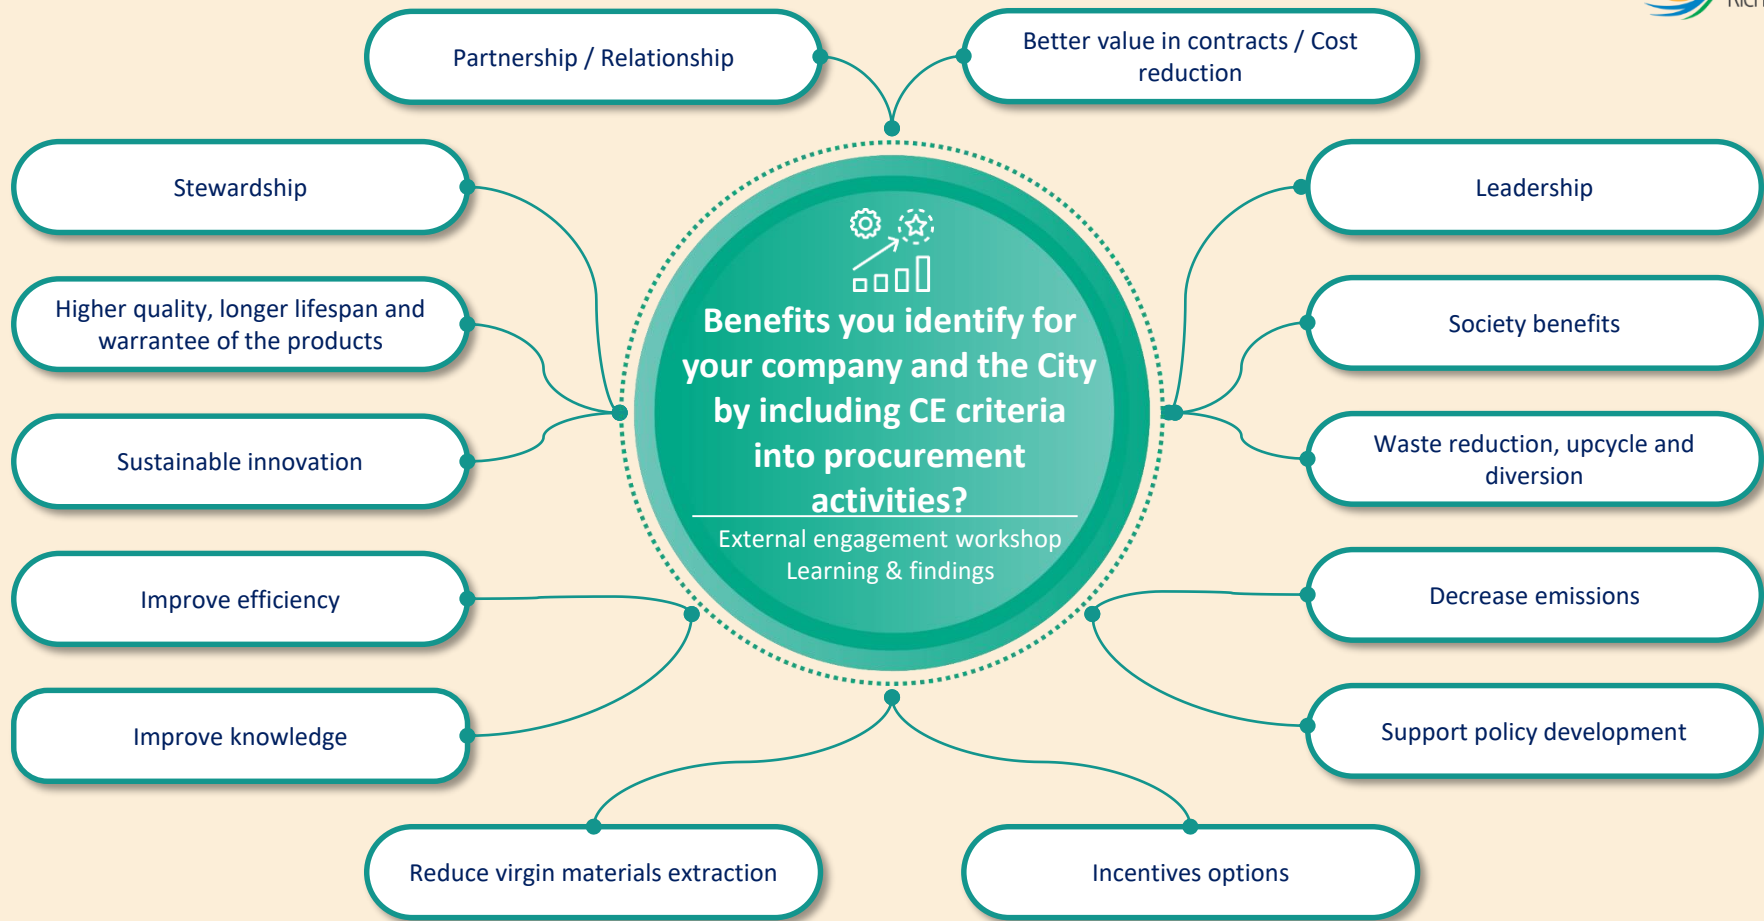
Partnership / Relationship

Better value in contracts / Cost reduction

Stewardship

Leadership

Higher quality, longer lifespan and warrantee of the products

Society benefits

Benefits you identify for your company and the City by including CE criteria into procurement activities?

External engagement workshop Learning & findings

Sustainable innovation

Waste reduction, upcycle and diversion

Improve efficiency

Decrease emissions

Improve knowledge

Support policy development

Reduce virgin materials extraction

Incentives options